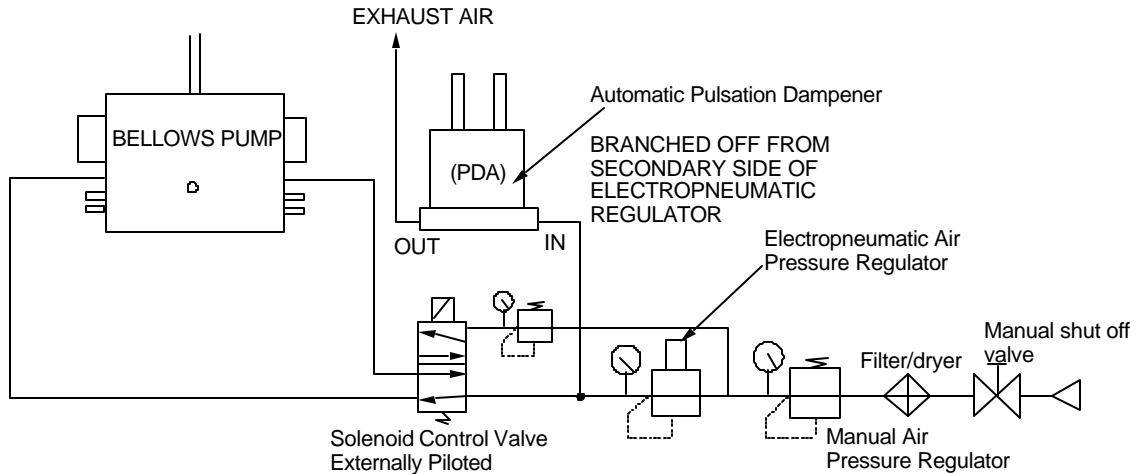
EXHAUST AIR

BELLOWS PUMP

Automatic Pulsation Dampener

(PDA)

BRANCHED OFF FROM SECONDARY SIDE OF ELECTROPNEUMATIC REGULATOR

OUT

IN

Electropneumatic Air Pressure Regulator

Manual shut off valve

Filter/dryer

Solenoid Control Valve Externally Piloted

Manual Air Pressure Regulator